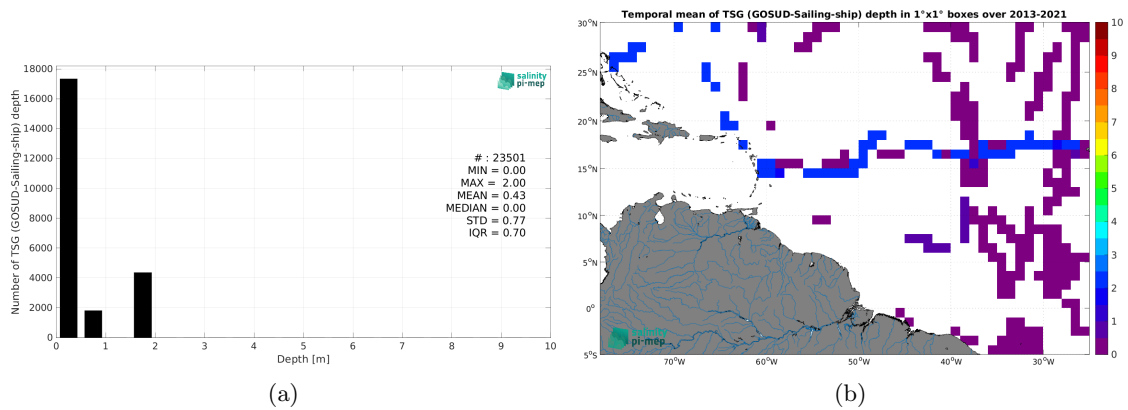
salinity pi-mep

Number of TSG (GOSUD-Sailing-ship) depth

18000
16000
14000
12000
10000
8000
6000
4000
2000
0

# : 23501
MIN = 0.00
MAX = 2.00
MEAN = 0.43
MEDIAN = 0.00
STD = 0.77
IQR = 0.70

0 1 2 3 4 5 6 7 8 9 10
Depth [m]

(a)

Temporal mean of TSG (GOSUD-Sailing-ship) depth in 1°x1° boxes over 2013-2021

30°N
25°N
20°N
15°N
10°N
5°N
0°
5°S

70°W 60°W 50°W 40°W 30°W

salinity pi-mep

10
9
8
7
6
5
4
3
2
1
0

(b)